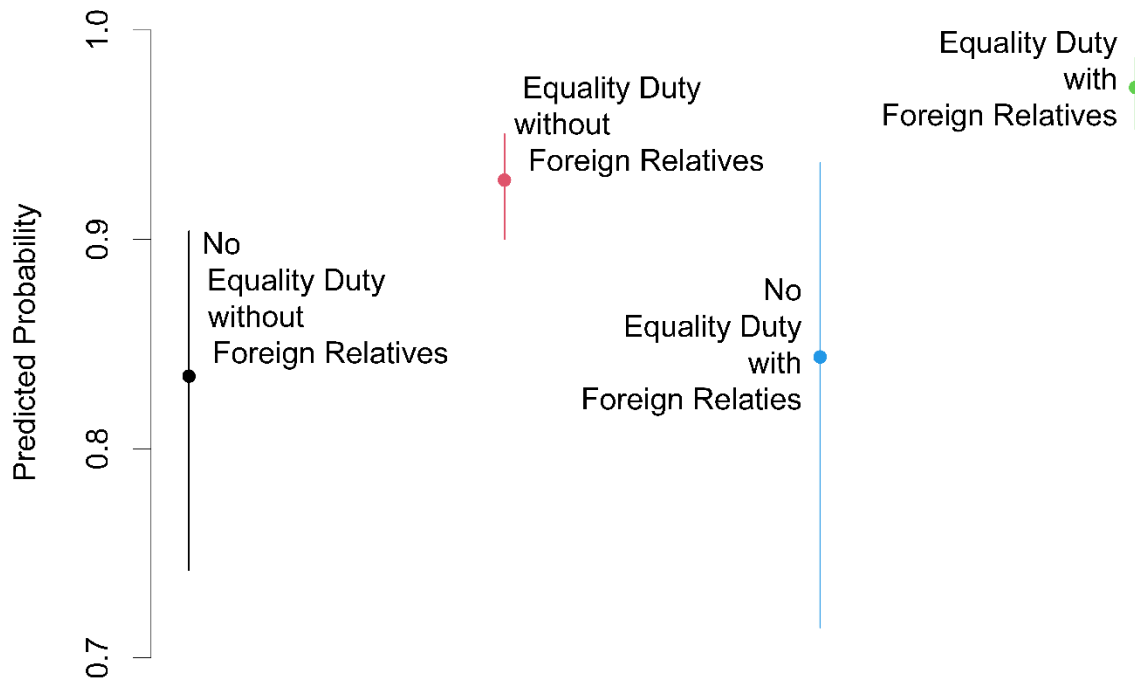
Predicted Probability

1.0
0.9
0.8
0.7

No
Equality Duty
without
Foreign Relatives

Equality Duty
without
Foreign Relatives

No
Equality Duty
with
Foreign Relaties

Equality Duty
with
Foreign Relatives